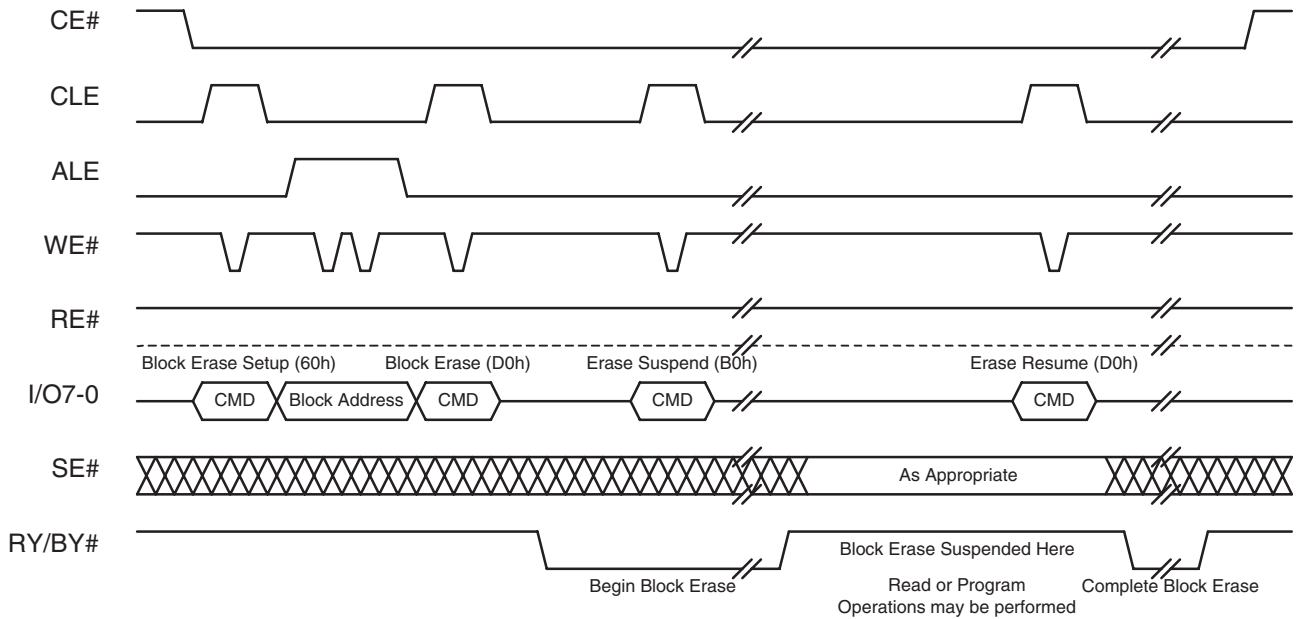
CE#

CLE

ALE

WE#

RE#

Block Erase Setup (60h) Block Erase (D0h) Erase Suspend (B0h) Erase Resume (D0h)

I/O7-0 CMD Block Address CMD CMD CMD

SE# As Appropriate

RY/BY# Block Erase Suspended Here

Begin Block Erase

Read or Program Operations may be performed

Complete Block Erase